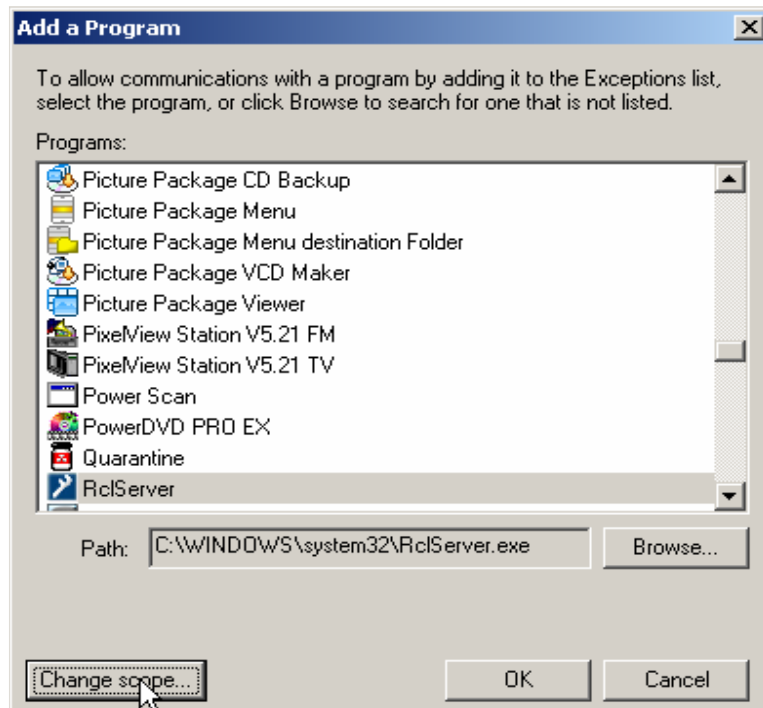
Add a Program

To allow communications with a program by adding it to the Exceptions list, select the program, or click Browse to search for one that is not listed.

Programs:

Picture Package CD Backup
Picture Package Menu
Picture Package Menu destination Folder
Picture Package VCD Maker
Picture Package Viewer
PixelView Station V5.21 FM
PixelView Station V5.21 TV
Power Scan
PowerDVD PRO EX
Quarantine
RclServer

Path: C:\WINDOWS\system32\RclServer.exe

Browse...

Change scope...

OK

Cancel